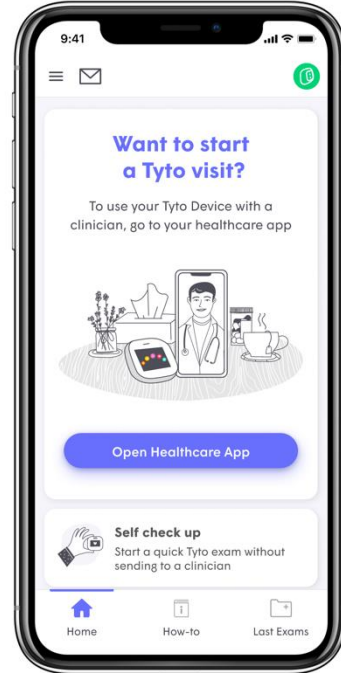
9:41

Want to start a Tyto visit?

To use your Tyto Device with a clinician, go to your healthcare app

Open Healthcare App

Self check up
Start a quick Tyto exam without sending to a clinician

Home
How-to
Last Exams